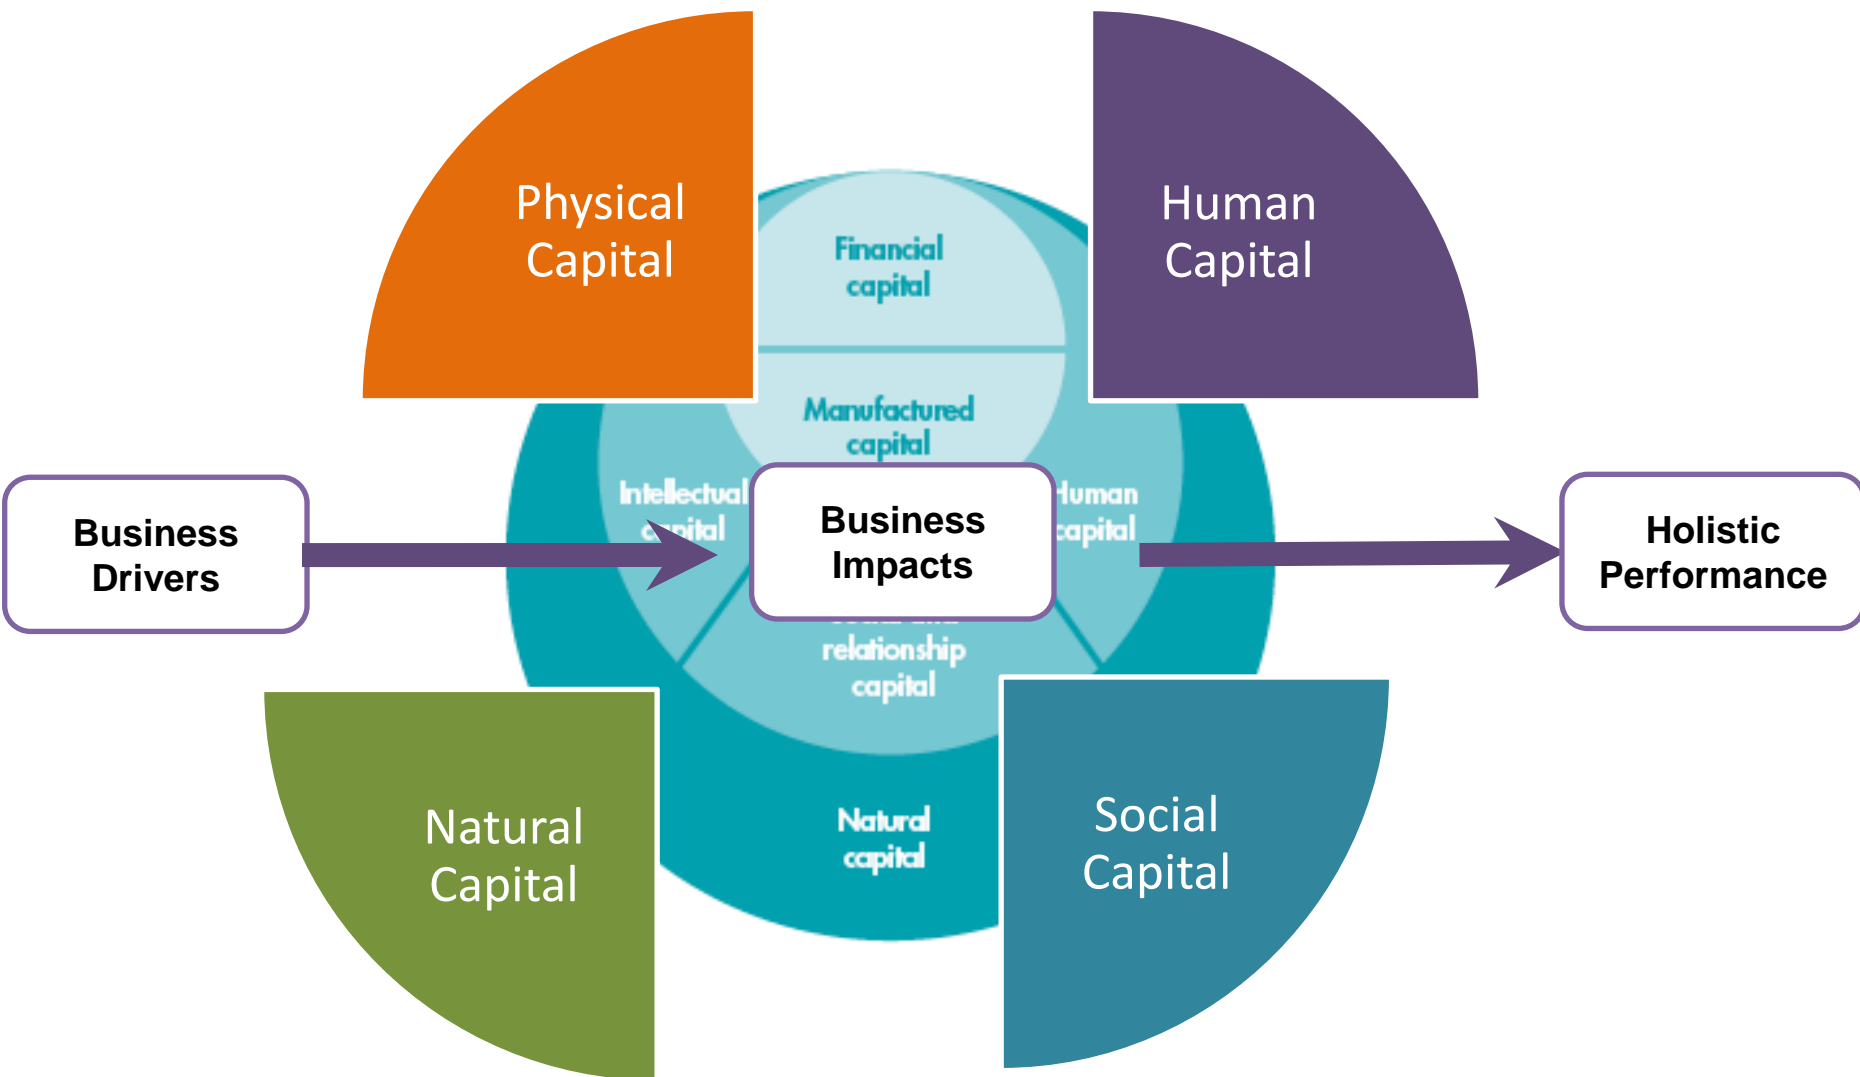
Physical Capital

Human Capital

Financial capital

Manufactured capital

Intellectual capital

Human capital

Business Drivers

Business Impacts

Holistic Performance

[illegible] relationship capital

Natural Capital

Natural capital

Social Capital